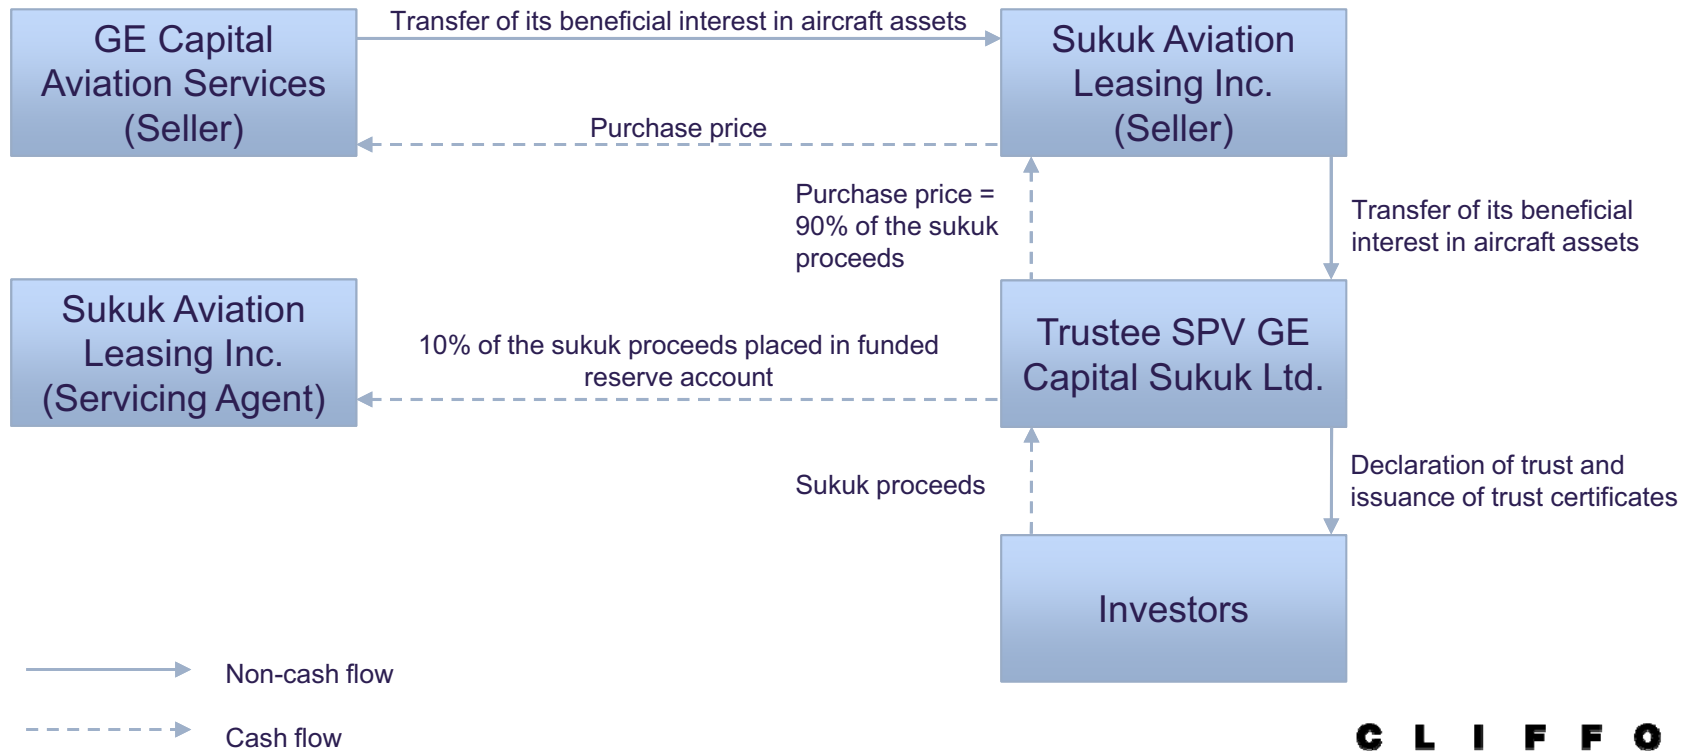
GE Capital Aviation Services (Seller)

Transfer of its beneficial interest in aircraft assets

Sukuk Aviation Leasing Inc. (Seller)

Purchase price

Purchase price = 90% of the sukuk proceeds

Transfer of its beneficial interest in aircraft assets

Sukuk Aviation Leasing Inc. (Servicing Agent)

10% of the sukuk proceeds placed in funded reserve account

Trustee SPV GE Capital Sukuk Ltd.

Sukuk proceeds

Declaration of trust and issuance of trust certificates

Investors

Non-cash flow

Cash flow

C L I F F O